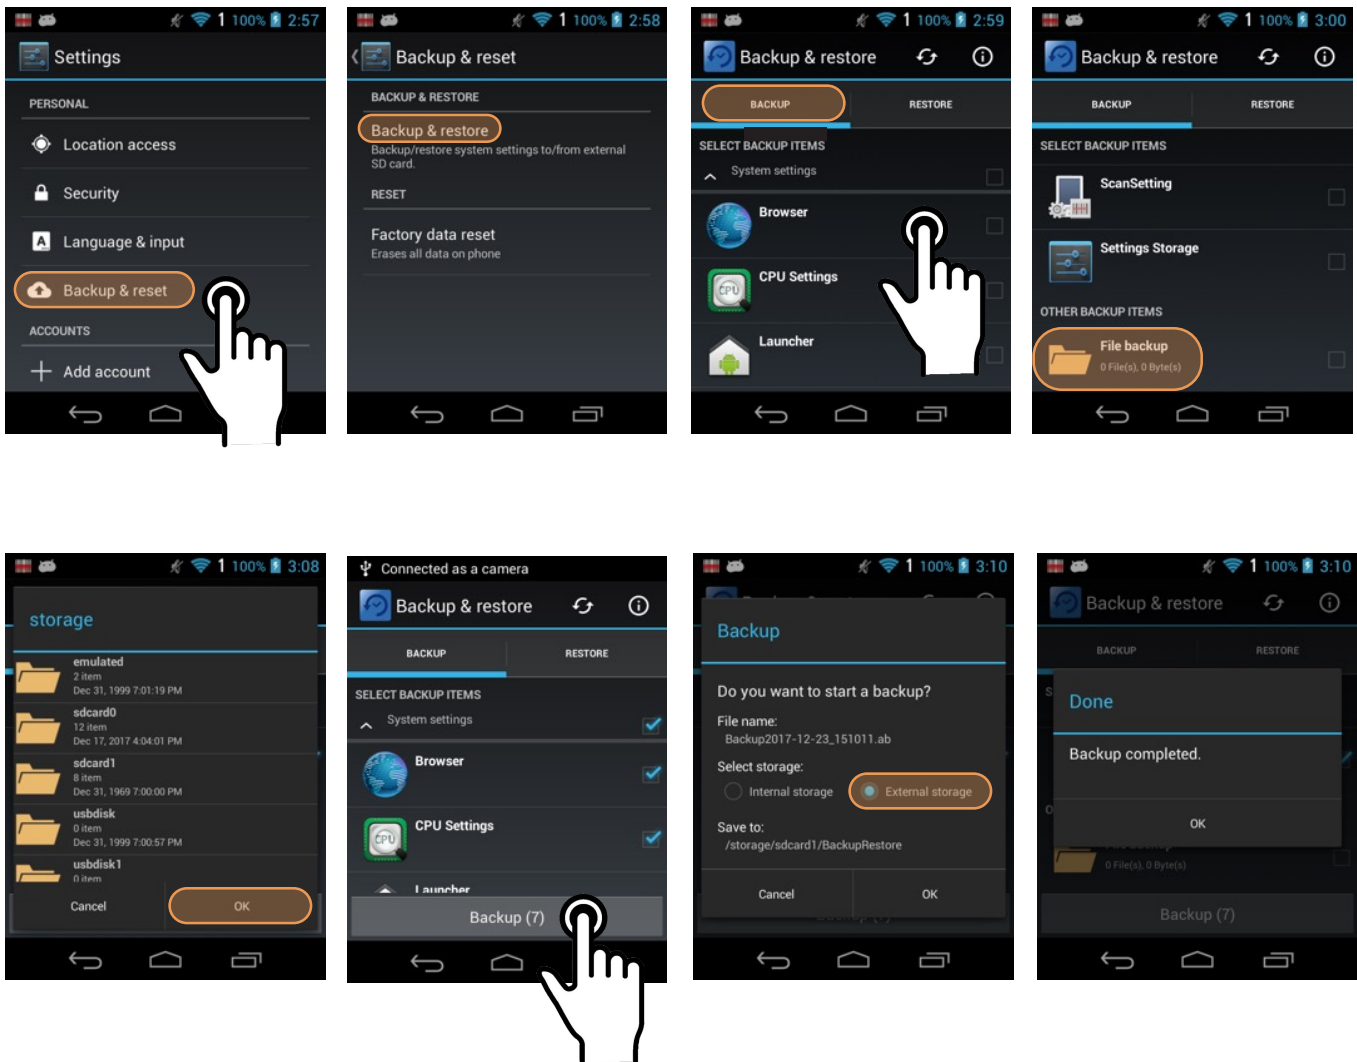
1 100% 2:57
Settings
PERSONAL
Location access
Security
Language & input
Backup & reset
ACCOUNTS
Add account

1 100% 2:58
Backup & reset
BACKUP & RESTORE
Backup & restore
Backup/restore system settings to/from external SD card.
RESET
Factory data reset
Erases all data on phone

1 100% 2:59
Backup & restore
BACKUP
RESTORE
SELECT BACKUP ITEMS
System settings
Browser
CPU Settings
Launcher

1 100% 3:00
Backup & restore
BACKUP
RESTORE
SELECT BACKUP ITEMS
ScanSetting
Settings Storage
OTHER BACKUP ITEMS
File backup
0 File(s), 0 Byte(s)

1 100% 3:08
storage
emulated
2 item
Dec 31, 1999 7:01:19 PM
sdcard0
12 item
Dec 17, 2017 4:04:01 PM
sdcard1
8 item
Dec 31, 1969 7:00:00 PM
usbdisk
0 item
Dec 31, 1999 7:00:57 PM
usbdisk1
0 item
Cancel
OK

Connected as a camera
Backup & restore
BACKUP
RESTORE
SELECT BACKUP ITEMS
System settings
Browser
CPU Settings
Launcher
Backup (7)

1 100% 3:10
Backup
Do you want to start a backup?
File name:
Backup2017-12-23_151011.ab
Select storage:
Internal storage
External storage
Save to:
/storage/sdcard1/BackupRestore
Cancel
OK

1 100% 3:10
Backup & restore
BACKUP
RESTORE
Done
Backup completed.
OK
0 File(s), 0 Byte(s)
Backup (7)